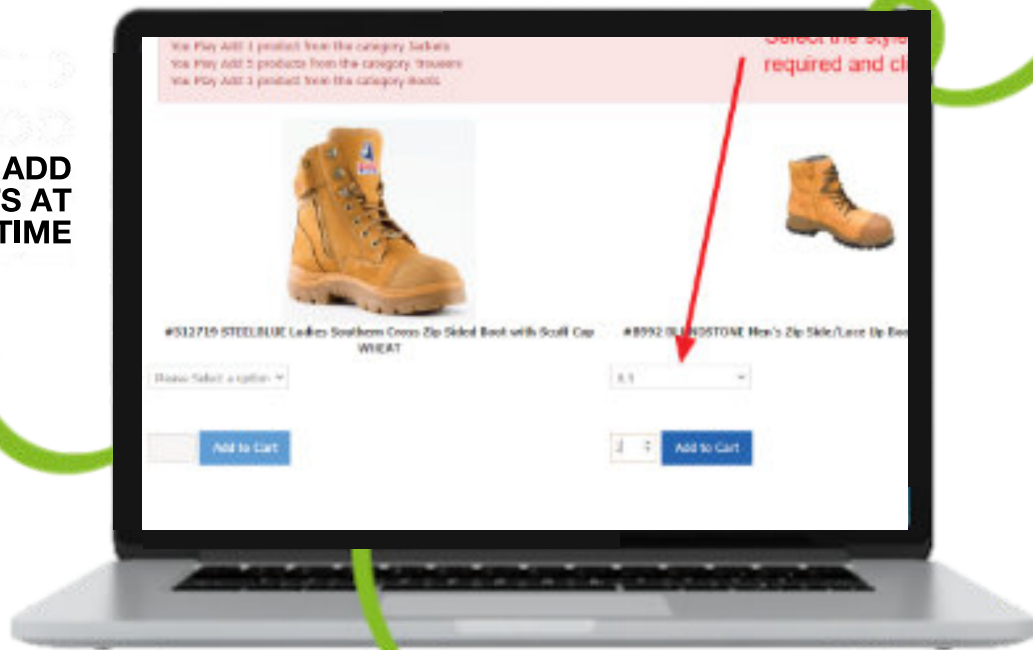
ADD
S AT
TIME

You May Add 1 product from the category Jackets
You May Add 5 products from the category Trousers
You May Add 1 product from the category Boots

Select the sty
required and cl

#312719 STEELBLUE Ladies Southern Cross Zip Sided Boot with Scuff Cap WHEAT

Please Select a option

Add to Cart

#8992 BLUNDSTONE Men's Zip Side/Lace Up Boo

6.5

1

Add to Cart